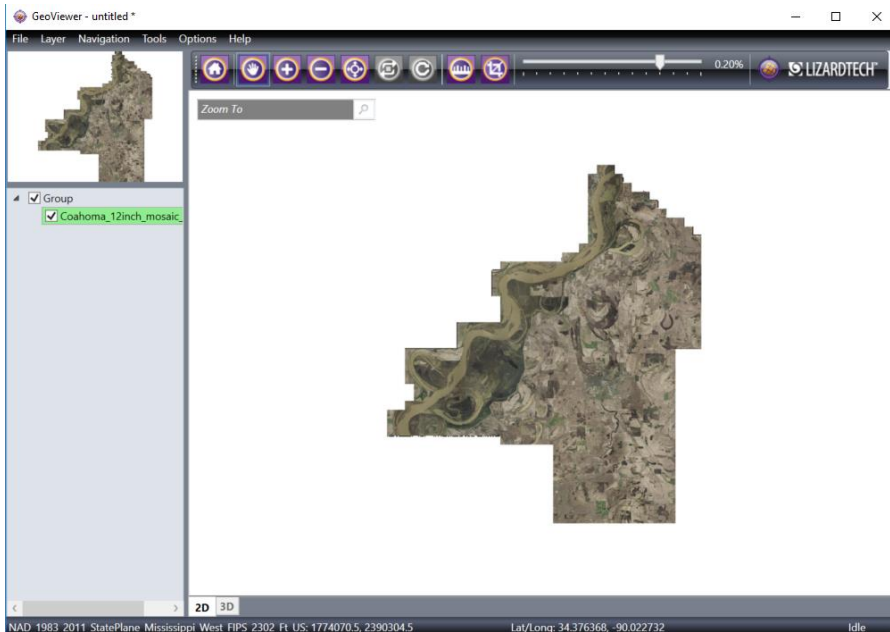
GeoViewer - untitled *

File Layer Navigation Tools Options Help

0.20%

LIZARDTECH

Zoom To

Group

Coahoma_12inch_mosaic_

2D 3D

NAD 1983 2011 StatePlane Mississippi West FIPS 2302 Ft US: 1774070.5, 2390304.5

Lat/Long: 34.376368, -90.022732

Idle